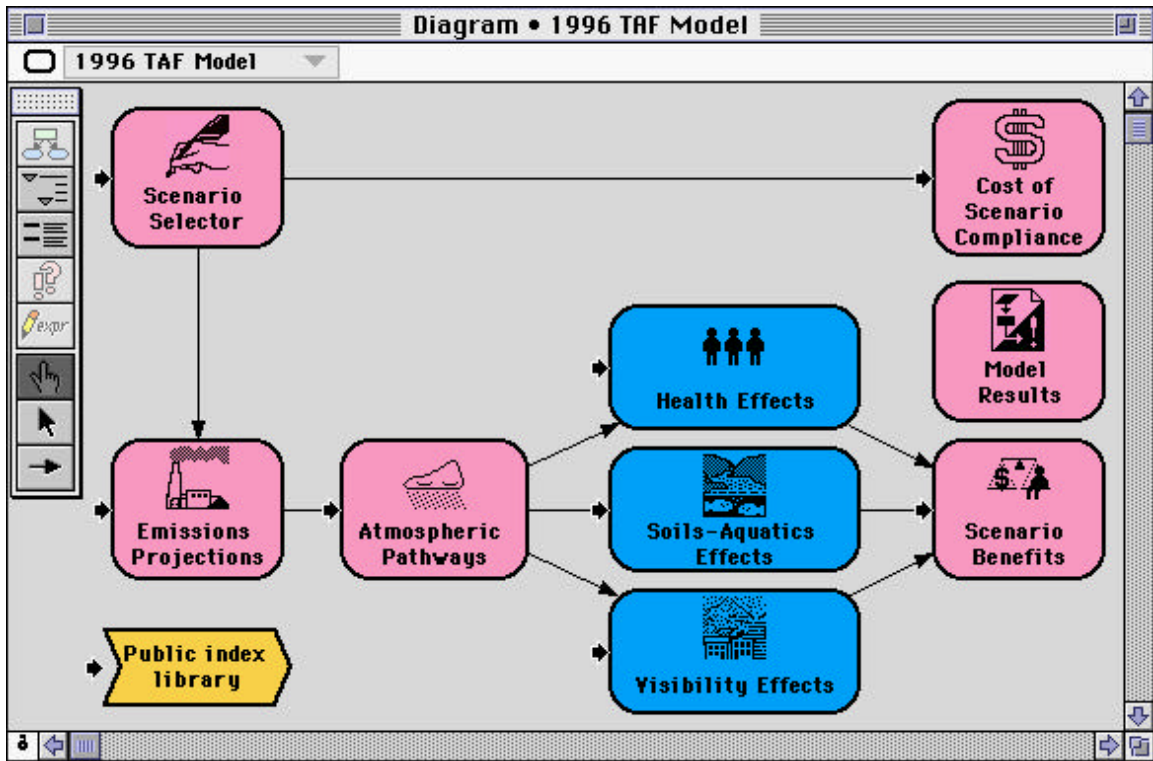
Diagram • 1996 TAF Model

1996 TAF Model

expr

Scenario Selector

Cost of Scenario Compliance

Model Results

Health Effects

Emissions Projections

Atmospheric Pathways

Soils-Aquatics Effects

Scenario Benefits

Visibility Effects

Public index library